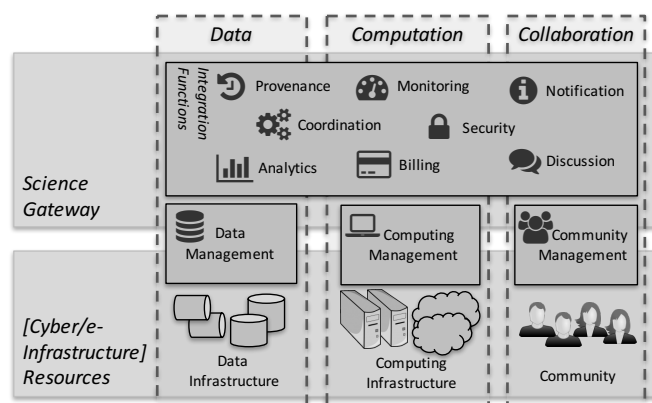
Data

Computation

Collaboration

Integration Functions

Provenance

Monitoring

Notification

Coordination

Security

Analytics

Billing

Discussion

Science Gateway

Data Management

Computing Management

Community Management

[Cyber/e-Infrastructure] Resources

Data Infrastructure

Computing Infrastructure

Community